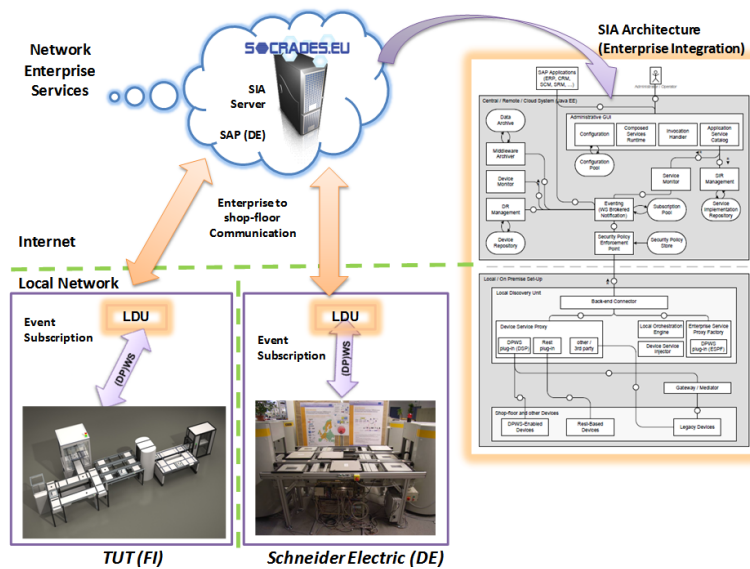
Network Enterprise Services

SOCRADES.EU

SIA Server

SAP (DE)

SIA Architecture (Enterprise Integration)

Enterprise to shop-floor Communication

Internet

Local Network

LDU

Event Subscription

(DP)WS

LDU

Event Subscription

(DP)WS

TUT (FI)

Schneider Electric (DE)

SAP Applications (ERP, CRM, DCM, SRM, ...)

Administrator / Operator

Central / Remote / Cloud System (Java EE)

Administrative GUI

Data Archive

Middleware Archiver

Configuration

Composed Services Runtime

Invocation Handler

Application Service Catalog

Configuration Pool

Device Monitor

Service Monitor

DR Management

DR Management

Eventing (WS Brokered Notification)

Subscription Pool

Service Implementation Repository

Device Repository

Security Policy Enforcement Point

Security Policy Store

Local / On Premise Set-Up

Local Discovery Unit

Back-end Connector

Device Service Proxy

Local Orchestration Engine

Enterprise Service Proxy Factory

DPWS plug-in (DSP)

Rest plug-in

other / 3rd party

Device Service Injector

DPWS plug-in (ESPF)

Gateway / Mediator

Shop-floor and other Devices

DPWS-Enabled Devices

Rest-Based Devices

Legacy Devices